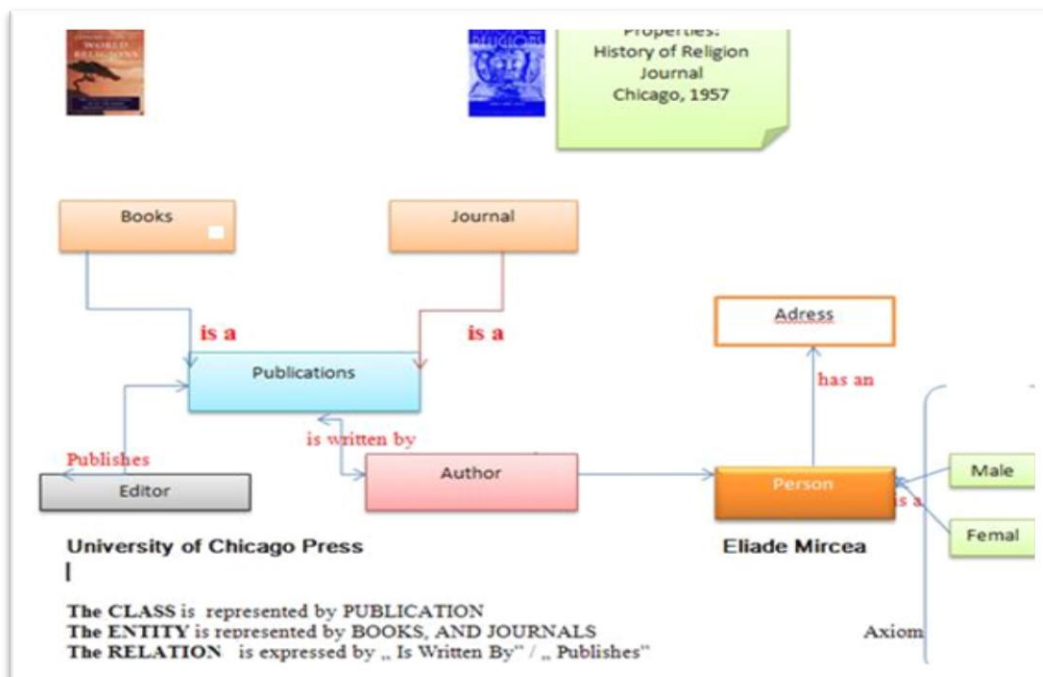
WORLD RELIGIONS

RELIGION

Properties:
History of Religion
Journal
Chicago, 1957

Books

Journal

is a

is a

Adress

Publications

has an

is written by

Publishes

Editor

Author

Person

Male

is a

Femal

University of Chicago Press

Eliade Mircea

The CLASS is represented by PUBLICATION
The ENTITY is represented by BOOKS, AND JOURNALS
The RELATION is expressed by „ Is Written By" / „ Publishes"

Axiom